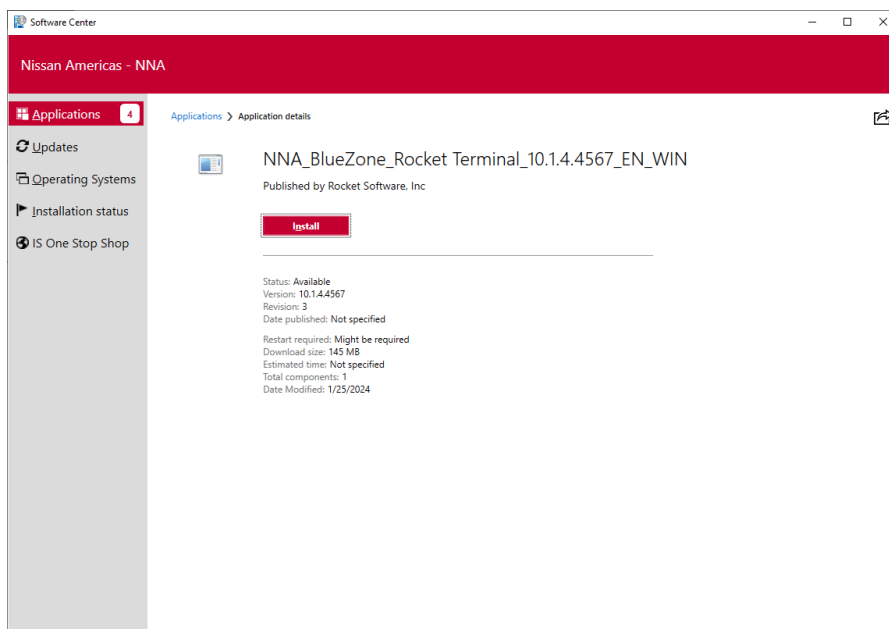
Software Center

Nissan Americas - NNA

Applications 4

Updates

Operating Systems

Installation status

IS One Stop Shop

Applications > Application details

NNA_BlueZone_Rocket Terminal_10.1.4.4567_EN_WIN

Published by Rocket Software, Inc

Install

Status: Available
Version: 10.1.4.4567
Revision: 3
Date published: Not specified

Restart required: Might be required
Download size: 145 MB
Estimated time: Not specified
Total components: 1
Date Modified: 1/25/2024